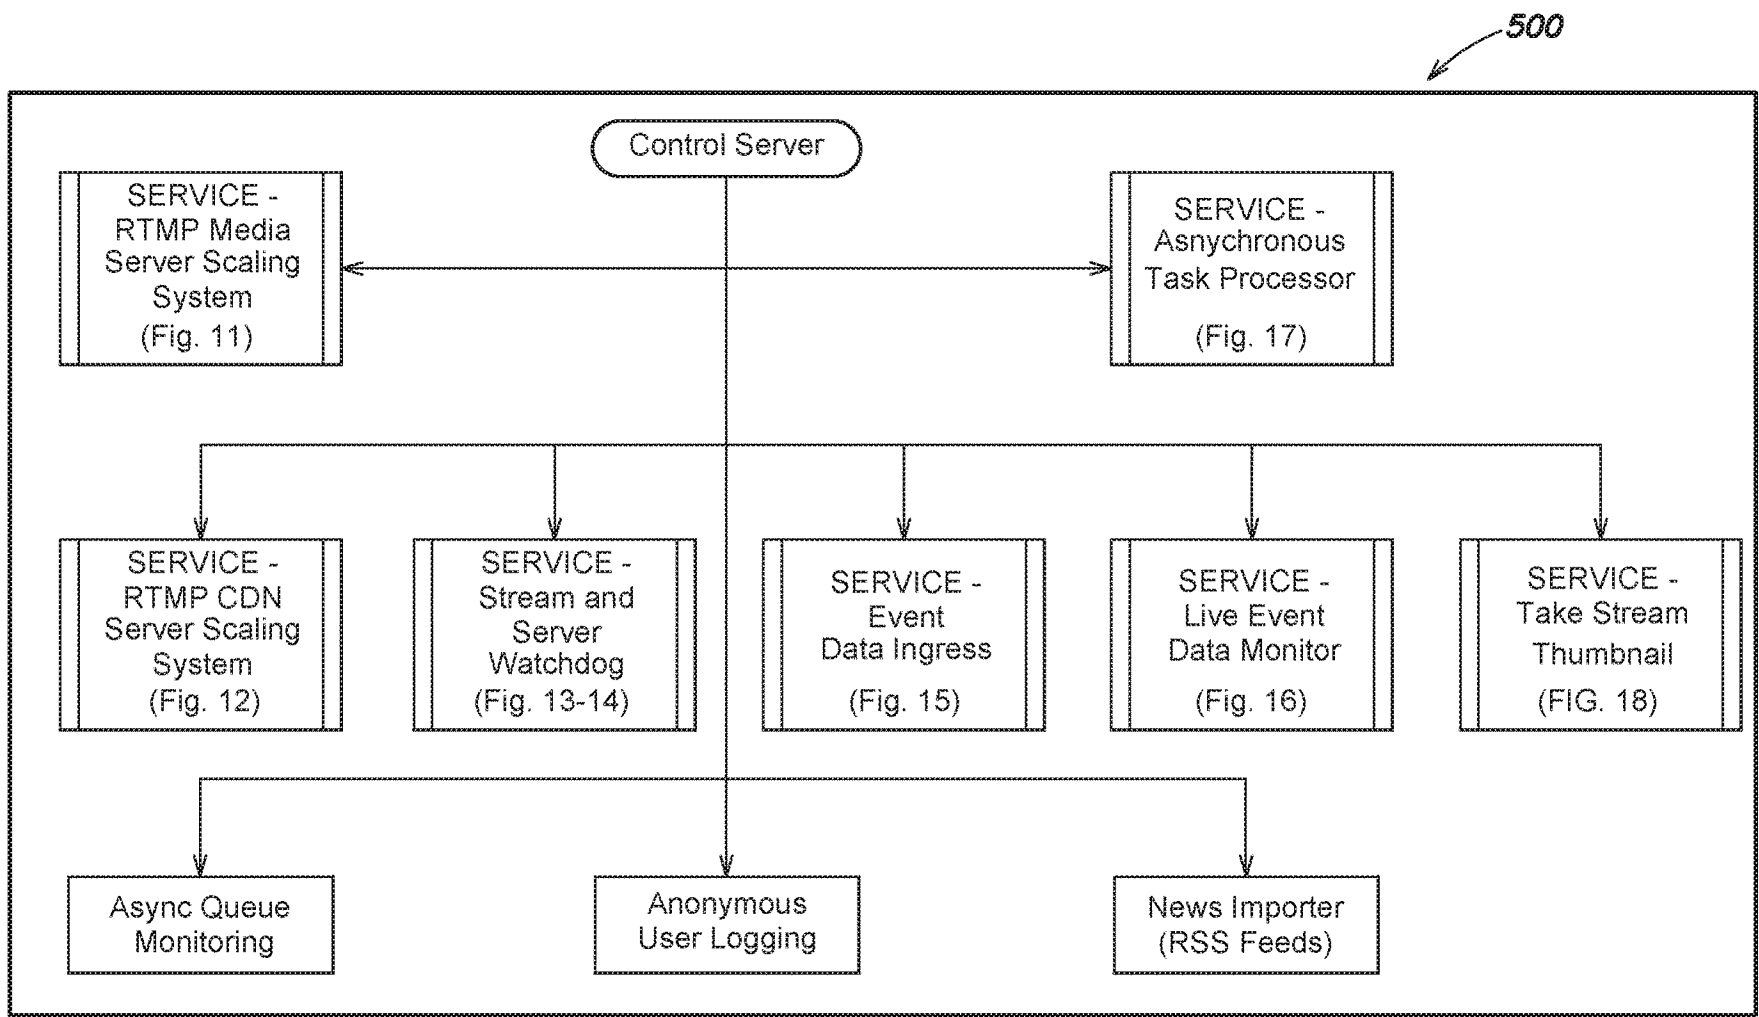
500

Control Server

SERVICE - RTMP Media Server Scaling System (Fig. 11)

SERVICE - Asnychronous Task Processor (Fig. 17)

SERVICE - RTMP CDN Server Scaling System (Fig. 12)

SERVICE - Stream and Server Watchdog (Fig. 13-14)

SERVICE - Event Data Ingress (Fig. 15)

SERVICE - Live Event Data Monitor (Fig. 16)

SERVICE - Take Stream Thumbnail (FIG. 18)

Async Queue Monitoring

Anonymous User Logging

News Importer (RSS Feeds)